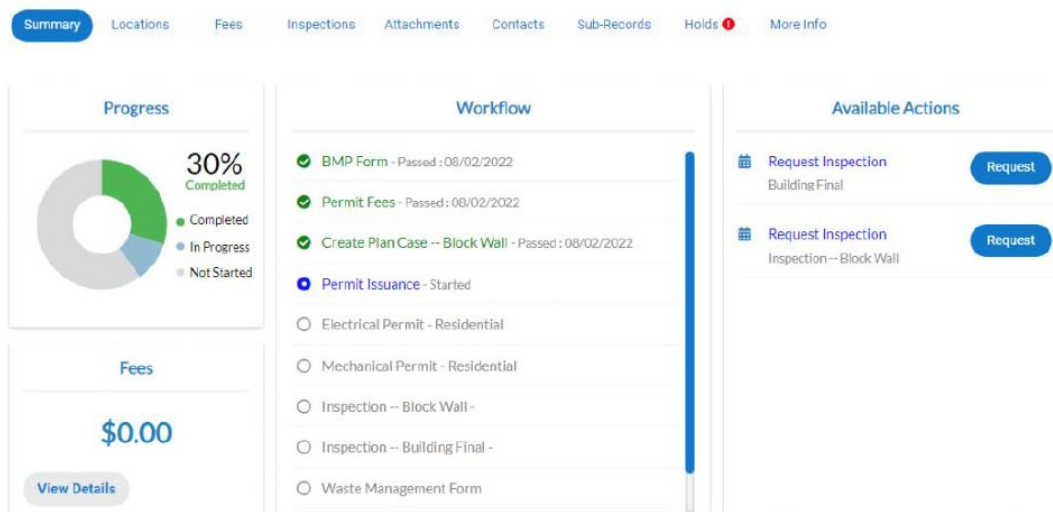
Summary Locations Fees Inspections Attachments Contacts Sub-Records Holds ! More Info

Progress

30%
Completed

Completed
In Progress
Not Started

Fees

$0.00

View Details

Workflow

BMP Form - Passed : 08/02/2022

Permit Fees - Passed : 08/02/2022

Create Plan Case -- Block Wall - Passed : 08/02/2022

Permit Issuance - Started

Electrical Permit - Residential

Mechanical Permit - Residential

Inspection -- Block Wall -

Inspection -- Building Final -

Waste Management Form

Available Actions

Request Inspection
Building Final
Request

Request Inspection
Inspection -- Block Wall
Request